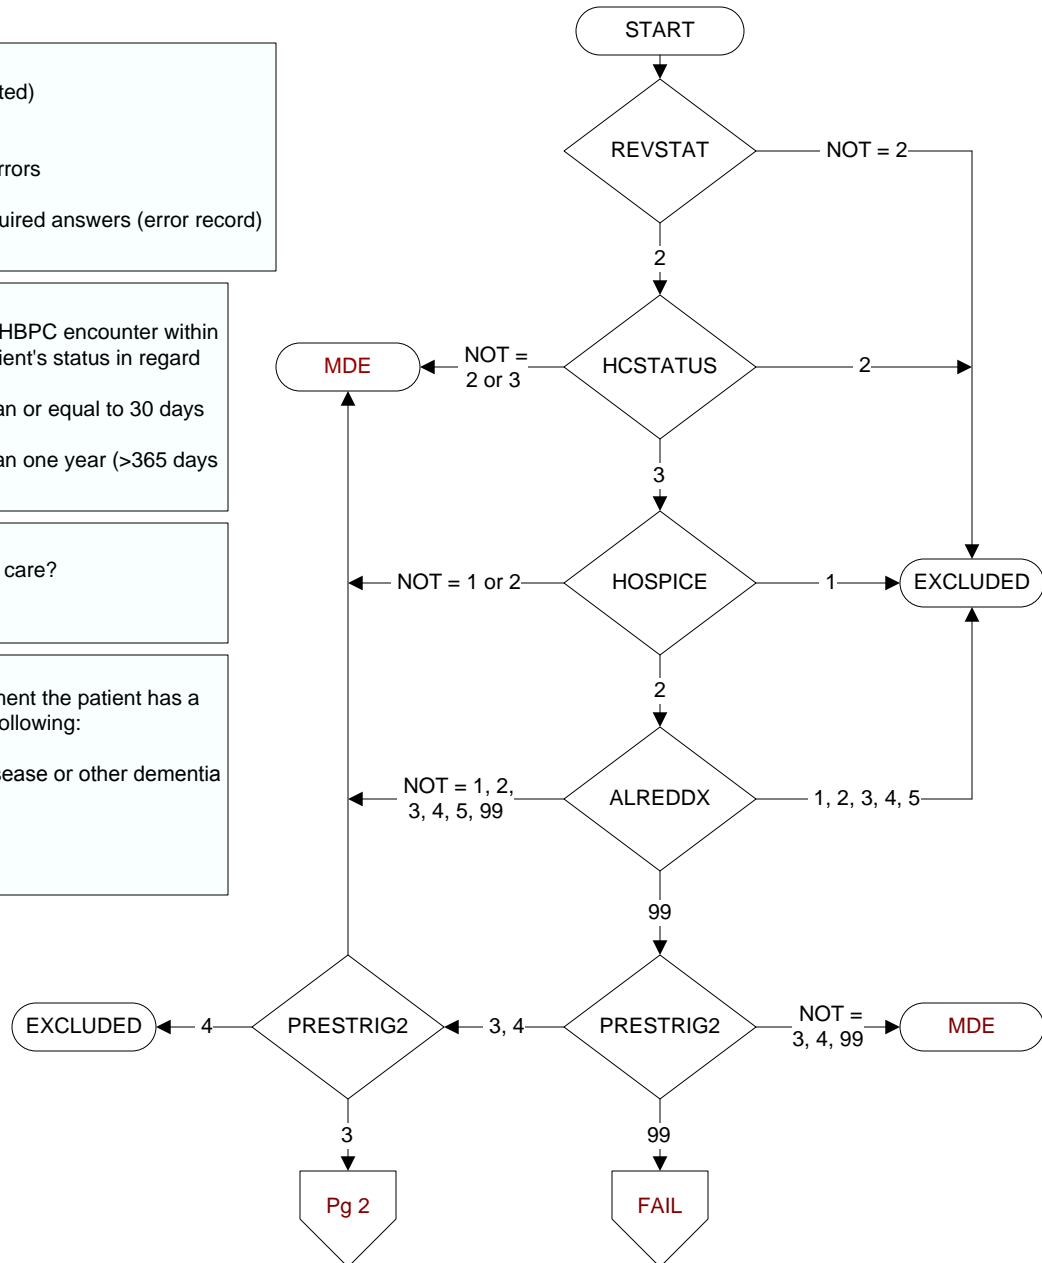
ted)

rrors

uired answers (error record)

HBPC encounter within ient's status in regard

an or equal to 30 days

an one year (>365 days

care?

nent the patient has a ollowing:

ease or other dementia

START

REVSTAT

NOT = 2

2

HCSTATUS

NOT = 2 or 3

MDE

2

3

HOSPICE

NOT = 1 or 2

1

EXCLUDED

2

ALREDDX

NOT = 1, 2, 3, 4, 5, 99

1, 2, 3, 4, 5

99

PRESTRIG2

3, 4

NOT = 3, 4, 99

MDE

99

FAIL

PRESTRIG2

4

EXCLUDED

3

Pg 2